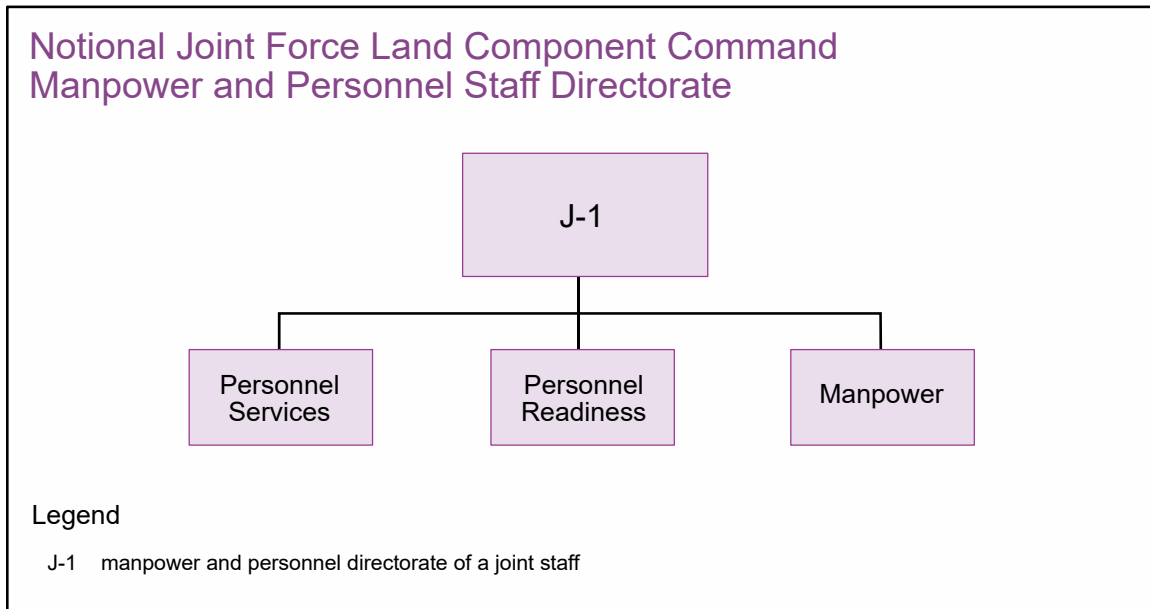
Notional Joint Force Land Component Command Manpower and Personnel Staff Directorate

J-1

Personnel Services

Personnel Readiness

Manpower

Legend

J-1 manpower and personnel directorate of a joint staff